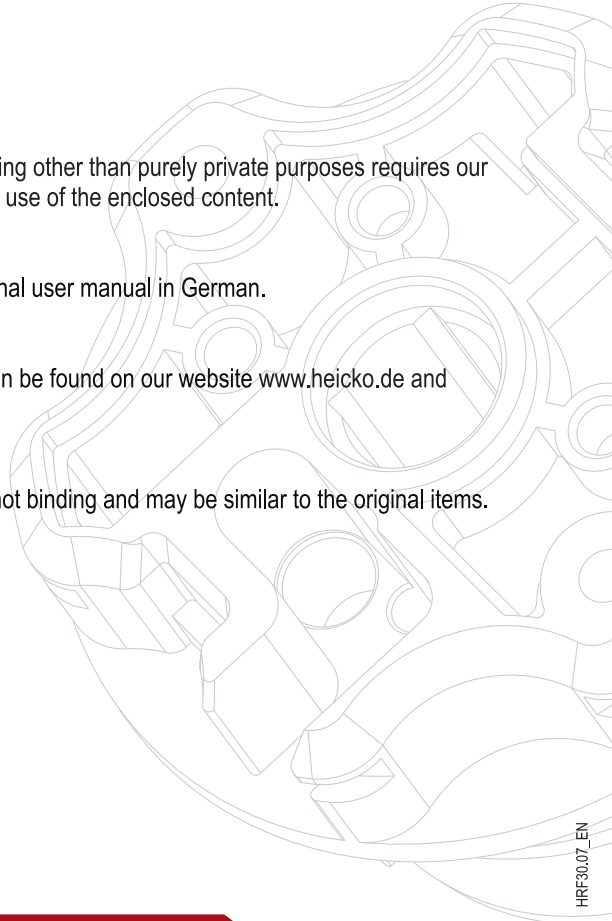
ing other than purely private purposes requires our use of the enclosed content.

nal user manual in German.

n be found on our website www.heicko.de and

ot binding and may be similar to the original items.

HRF30.07_EN